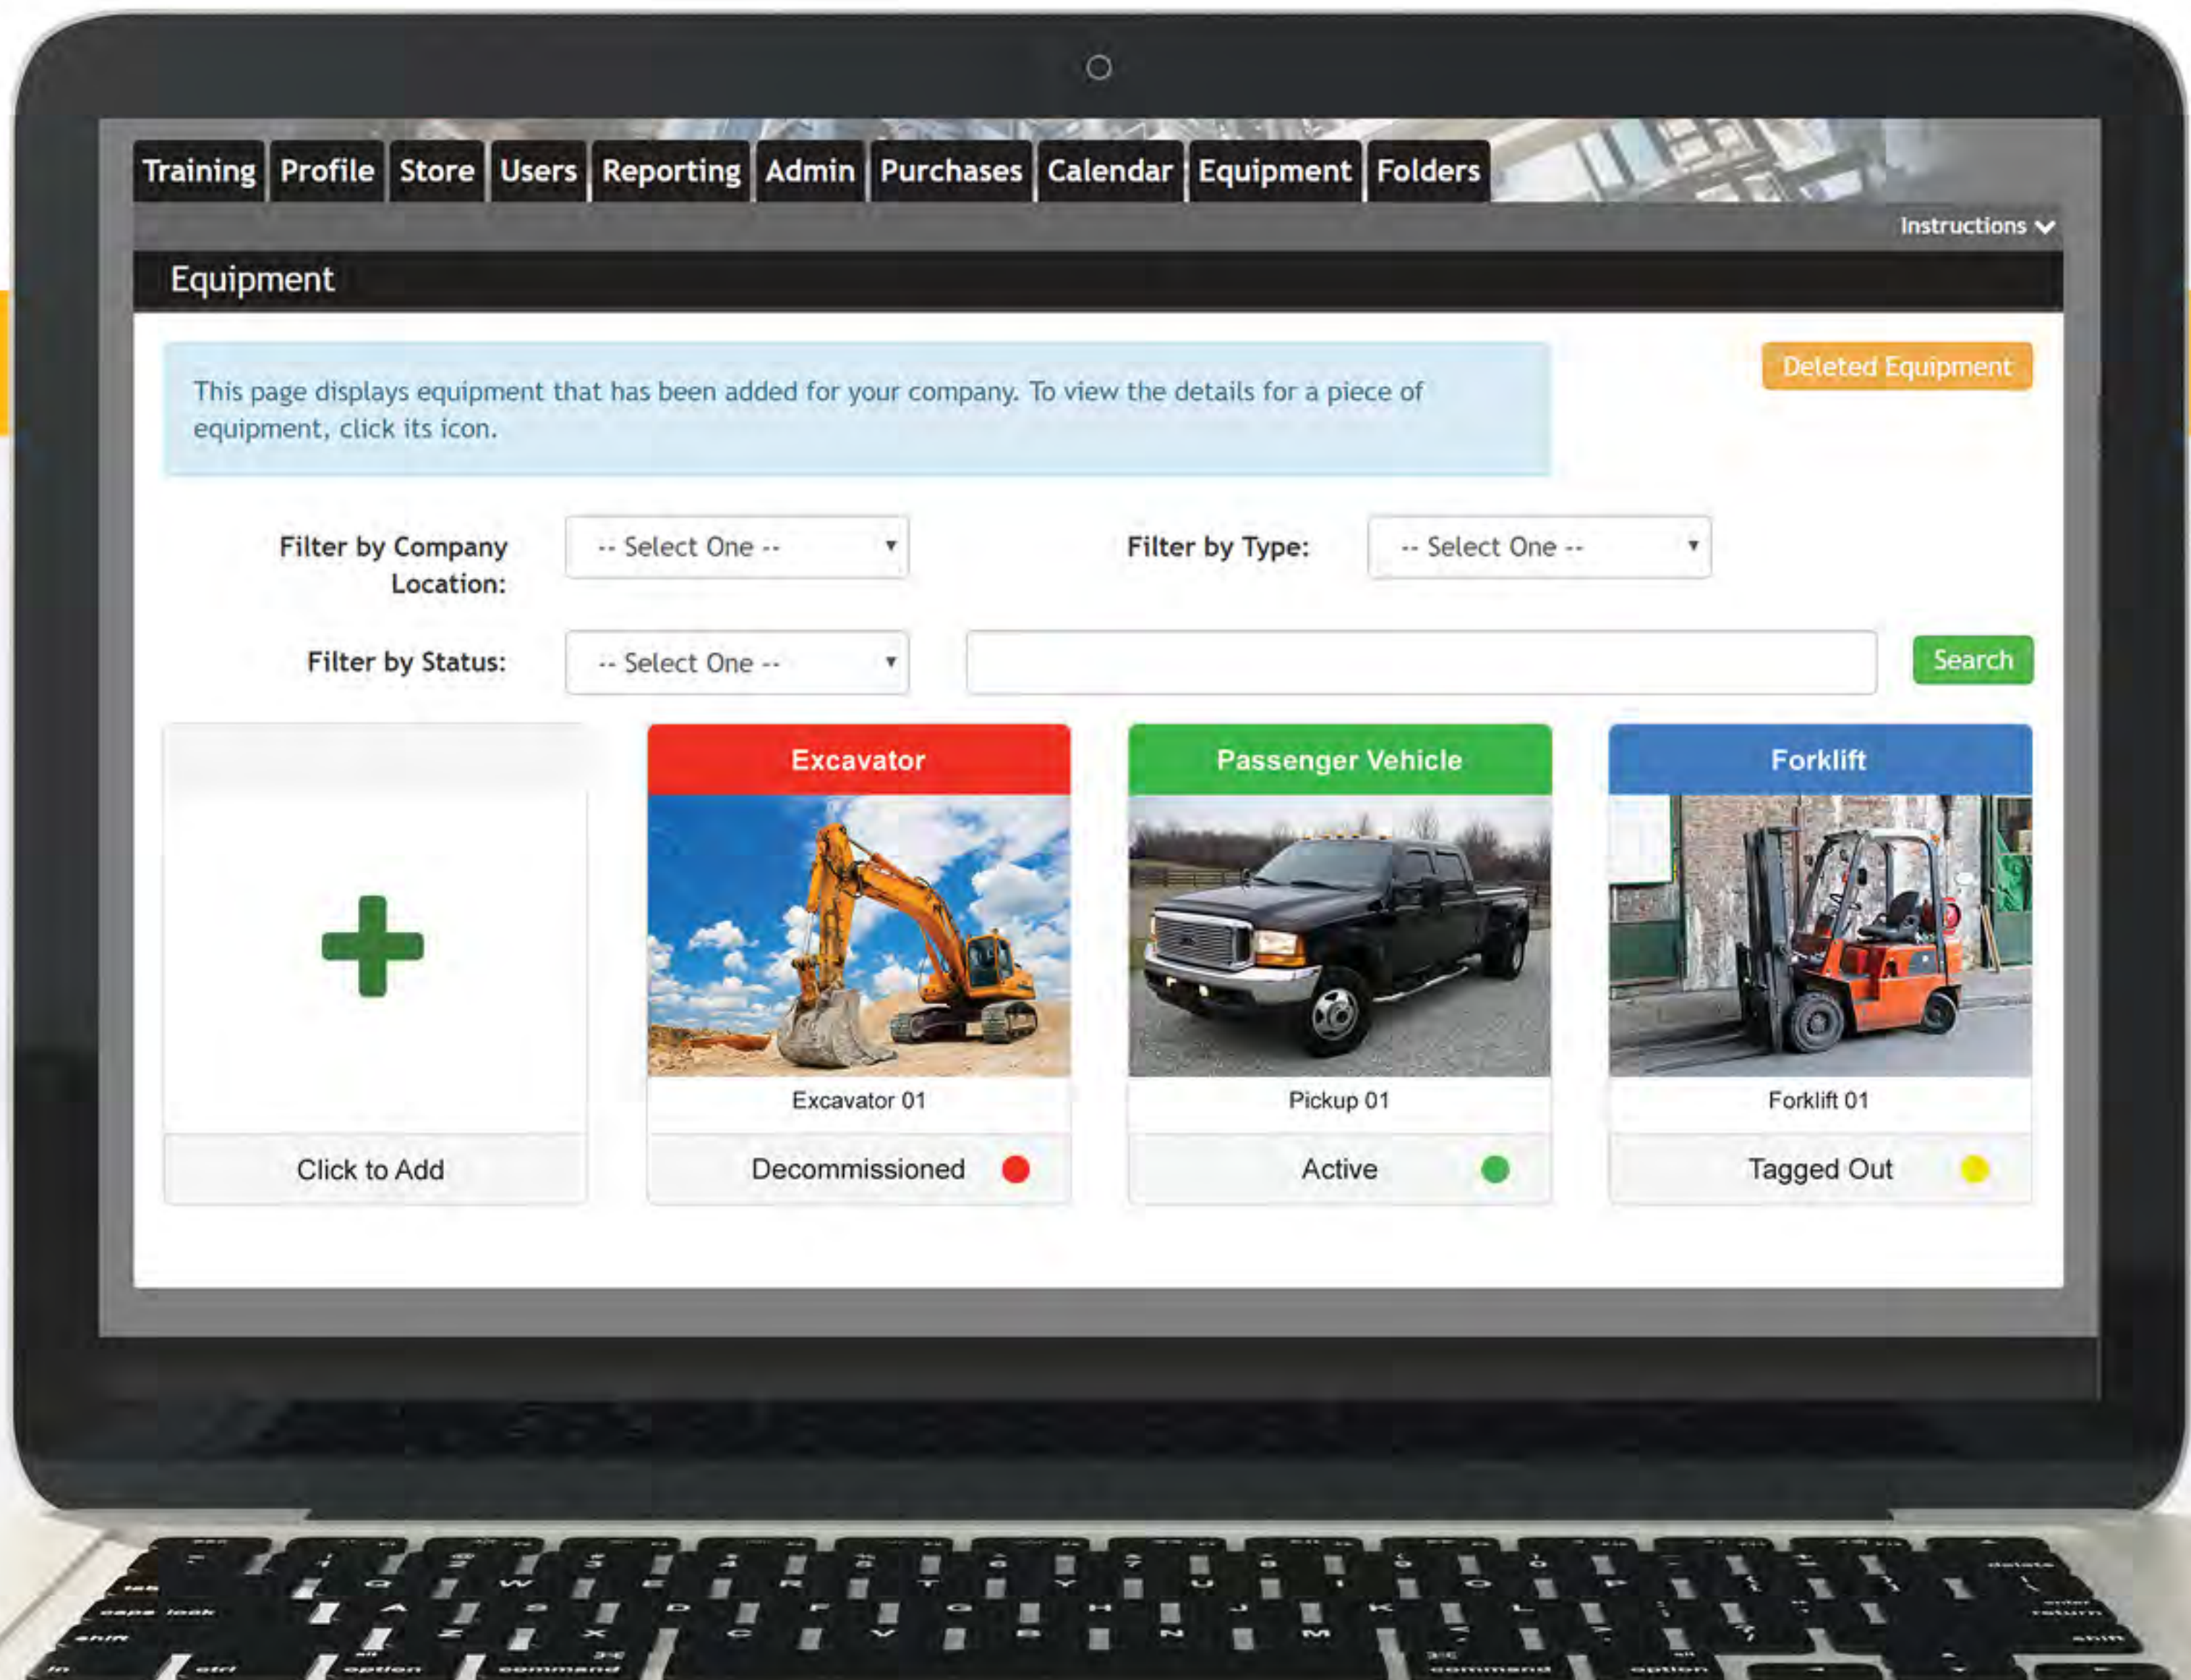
Training Profile Store Users Reporting Admin Purchases Calendar Equipment Folders

Instructions

Equipment

This page displays equipment that has been added for your company. To view the details for a piece of equipment, click its icon.

Deleted Equipment

Filter by Company Location: -- Select One --

Filter by Type: -- Select One --

Filter by Status: -- Select One --

Search

Click to Add

Excavator
Excavator 01
Decommissioned

Passenger Vehicle
Pickup 01
Active

Forklift
Forklift 01
Tagged Out